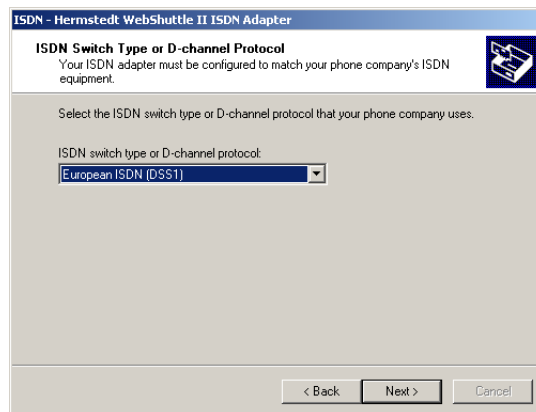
ISDN - Hermstedt WebShuttle II ISDN Adapter

ISDN Switch Type or D-channel Protocol
Your ISDN adapter must be configured to match your phone company's ISDN equipment.

Select the ISDN switch type or D-channel protocol that your phone company uses.

ISDN switch type or D-channel protocol:
European ISDN (DSS1)

< Back
Next >
Cancel